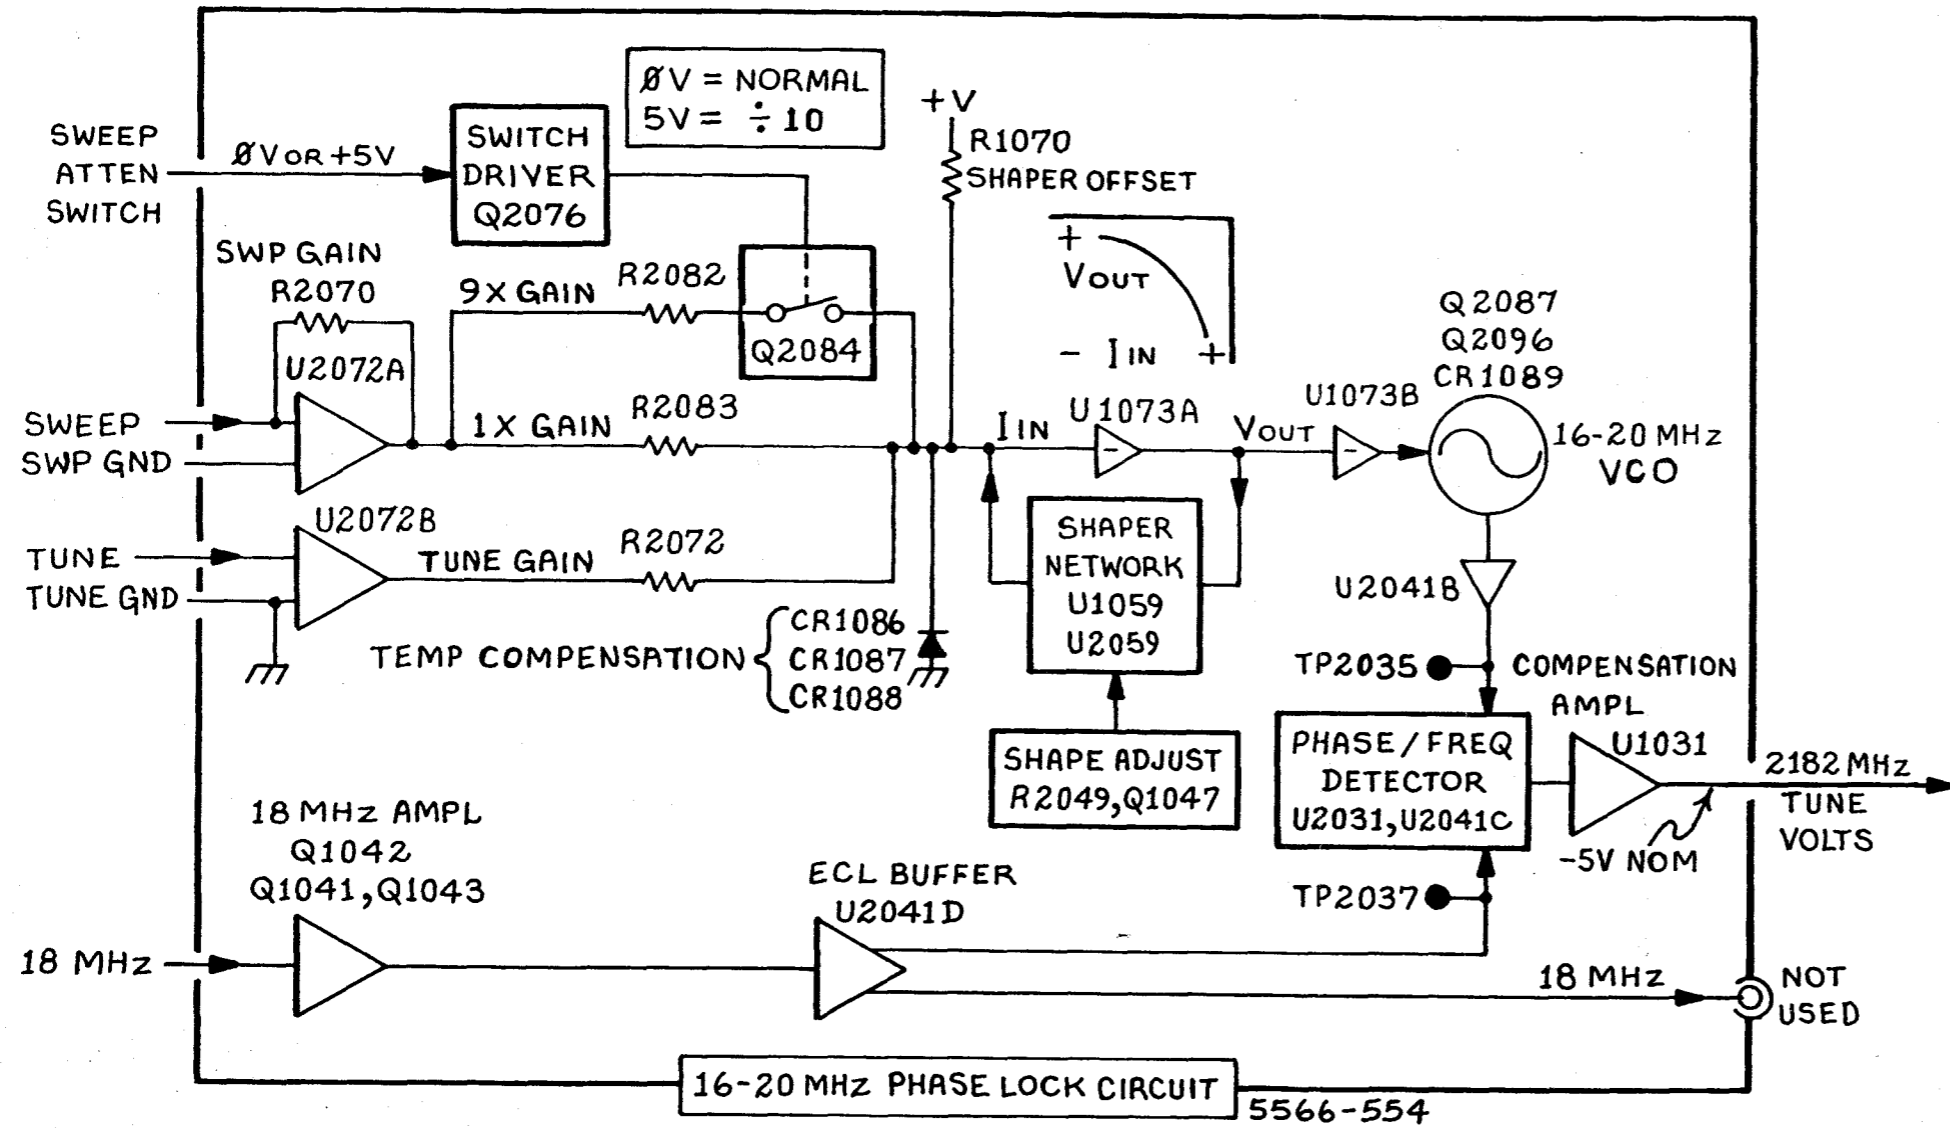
ØV = NORMAL
5V = ÷10

SWEEP ATTEN SWITCH

ØV OR +5V

SWITCH DRIVER Q2076

+V

R1070 SHAPER OFFSET

SWP GAIN R2070

9X GAIN

R2082

Q2084

U2072A

+ VOUT

- IIN +

Q2087 Q2096 CR1089

SWEEP

SWP GND

1X GAIN

R2083

IIN

U1073A

VOUT

U1073B

16-20 MHz VCO

U2072B

TUNE

TUNE GND

TUNE GAIN

R2072

SHAPER NETWORK U1059 U2059

U2041B

TEMP COMPENSATION

CR1086 CR1087 CR1088

TP2035

COMPENSATION AMPL

SHAPE ADJUST R2049,Q1047

PHASE / FREQ DETECTOR U2031,U2041C

U1031

2182 MHz TUNE VOLTS

-5V NOM

18 MHz AMPL Q1042 Q1041,Q1043

ECL BUFFER U2041D

TP2037

18 MHz

18 MHz

NOT USED

16-20 MHz PHASE LOCK CIRCUIT

5566-554